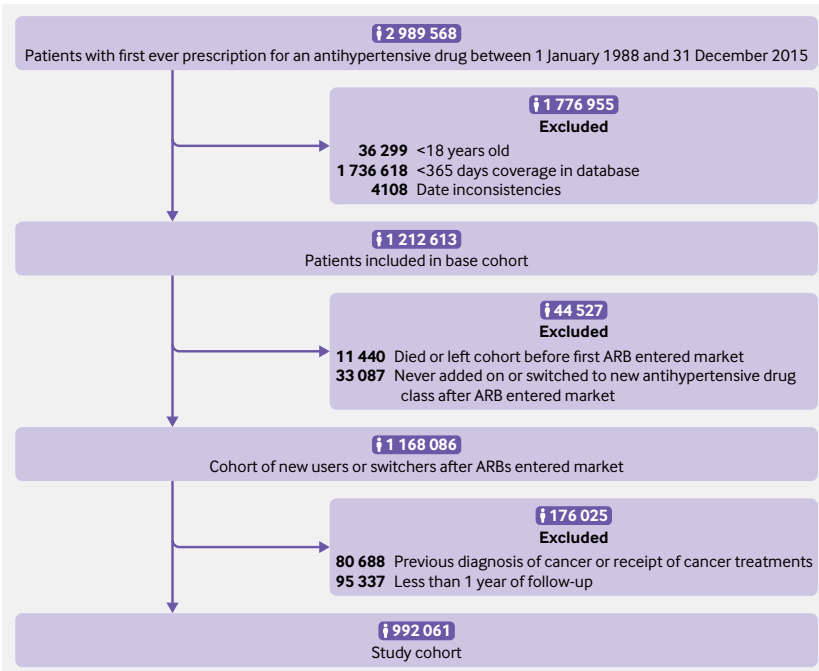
2 989 568
Patients with first ever prescription for an antihypertensive drug between 1 January 1988 and 31 December 2015

1 776 955
Excluded
36 299 <18 years old
1 736 618 <365 days coverage in database
4108 Date inconsistencies

1 212 613
Patients included in base cohort

44 527
Excluded
11 440 Died or left cohort before first ARB entered market
33 087 Never added on or switched to new antihypertensive drug class after ARB entered market

1 168 086
Cohort of new users or switchers after ARBs entered market

176 025
Excluded
80 688 Previous diagnosis of cancer or receipt of cancer treatments
95 337 Less than 1 year of follow-up

992 061
Study cohort